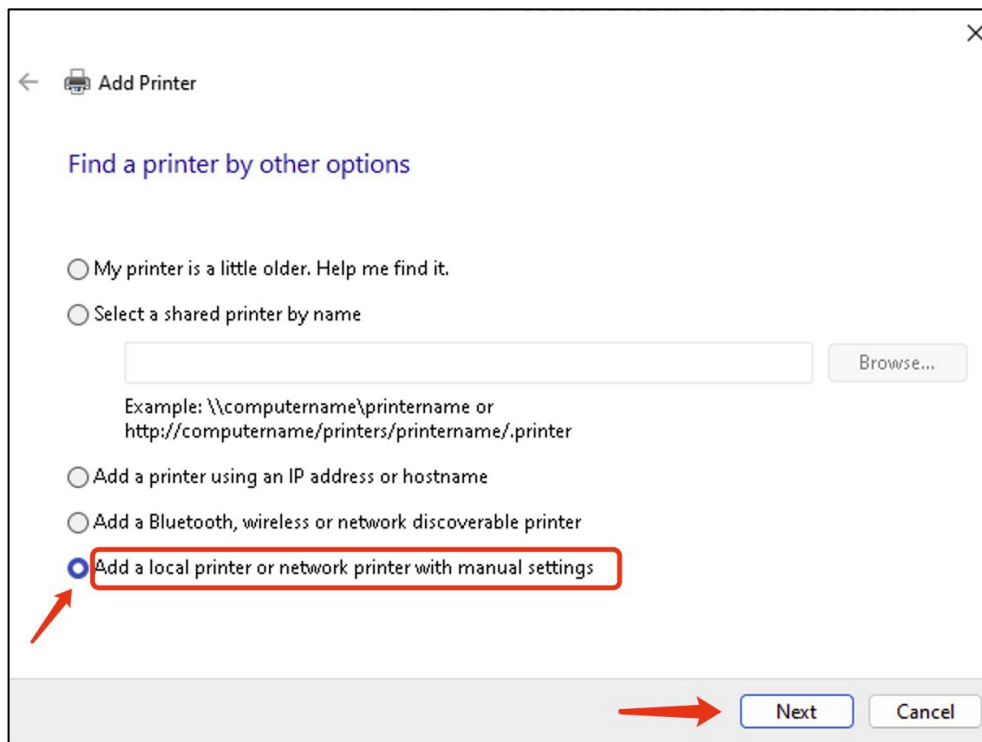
×

Add Printer

Find a printer by other options

My printer is a little older. Help me find it.

Select a shared printer by name

Browse...

Example: \\computername\printername or http://computername/printers/printername/.printer

Add a printer using an IP address or hostname

Add a Bluetooth, wireless or network discoverable printer

Add a local printer or network printer with manual settings

Next

Cancel